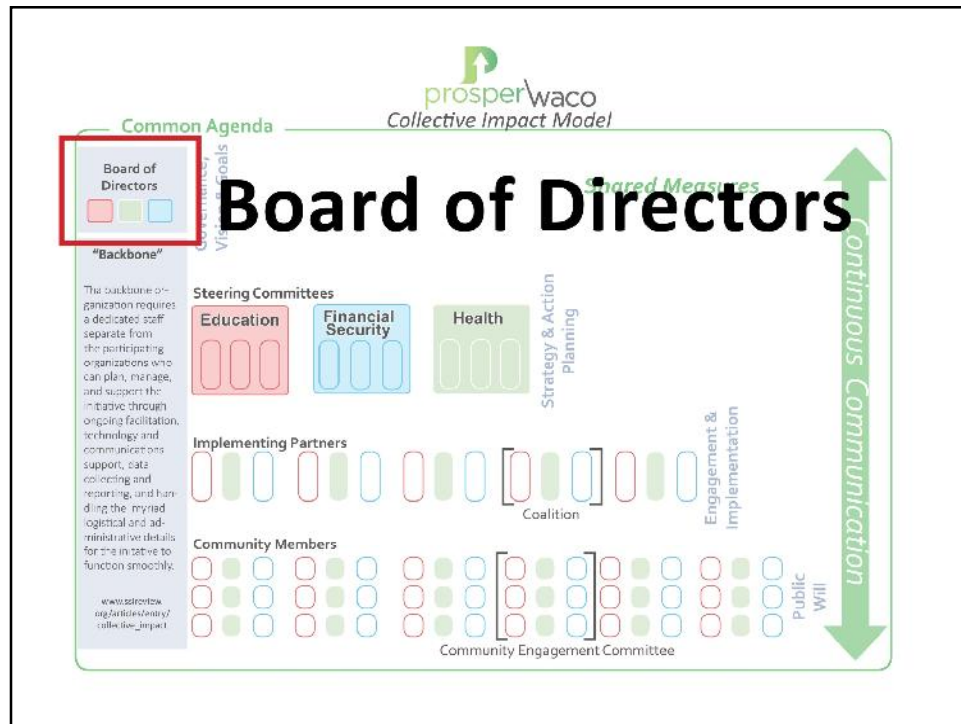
prosperwaco
Collective Impact Model

Common Agenda

Board of Directors

Governance, Vision & Goals

Shared Measures

Board of Directors

Continuous Communication

"Backbone"

The backbone organization requires a dedicated staff separate from the participating organizations who can plan, manage, and support the initiative through ongoing facilitation, technology and communications support, data collecting and reporting, and handling the myriad logistical and administrative details for the initiative to function smoothly.

www.ssireview.org/articles/entry/collective_impact

Steering Committees

Education

Financial Security

Health

Strategy & Action Planning

Implementing Partners

Engagement & Implementation

Coalition

Community Members

Public Will

Community Engagement Committee